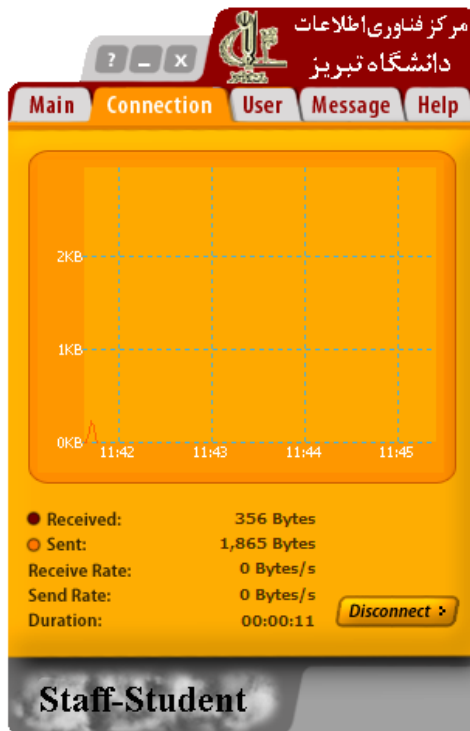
مرکز فناوری اطلاعات
دانشگاه تبریز

? _ x

Main Connection User Message Help

2KB
1KB
0KB
11:42 11:43 11:44 11:45

Received: 356 Bytes
Sent: 1,865 Bytes
Receive Rate: 0 Bytes/s
Send Rate: 0 Bytes/s
Duration: 00:00:11

Disconnect >

Staff-Student